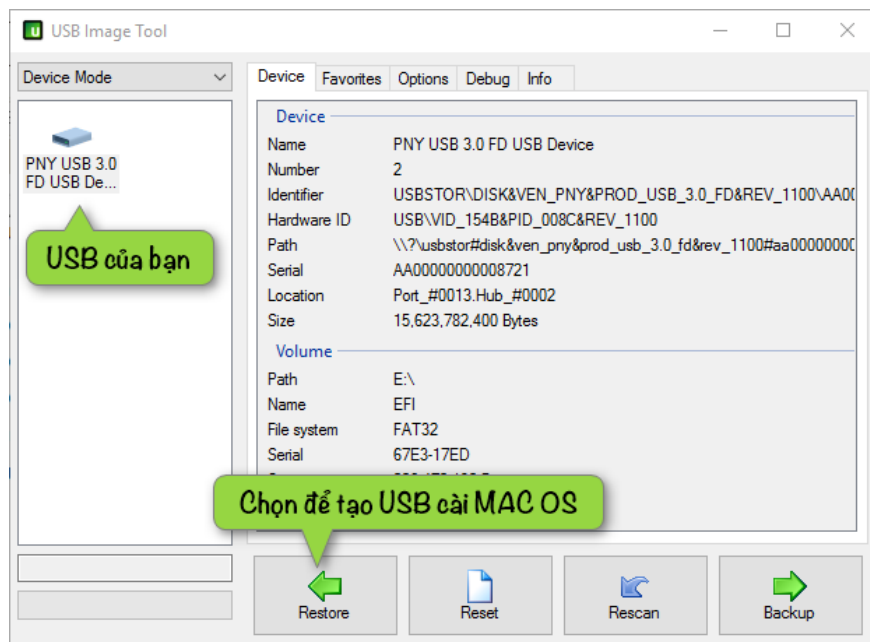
USB Image Tool

Device Mode

PNY USB 3.0 FD USB De...

USB của bạn

Device | Favorites | Options | Debug | Info

Device

| | |
|---|---|
| Name | PNY USB 3.0 FD USB Device |
| Number | 2 |
| Identifier | USBSTOR\DISK&VEN_PNY&PROD_USB_3.0_FD&REV_1100\AA0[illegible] |
| Hardware ID | USB\VID_154B&PID_008C&REV_1100 |
| Path | \\?\usbstor#disk&ven_pny&prod_usb_3.0_fd&rev_1100#aa0000000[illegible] |
| Serial | AA00000000008721 |
| Location | Port_#0013.Hub_#0002 |
| Size | 15,623,782,400 Bytes |

Volume

| | |
|---|---|
| Path | E:\ |
| Name | EFI |
| File system | FAT32 |
| Serial | 67E3-17ED |
| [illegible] | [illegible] |

Chọn để tạo USB cài MAC OS

Restore | Reset | Rescan | Backup